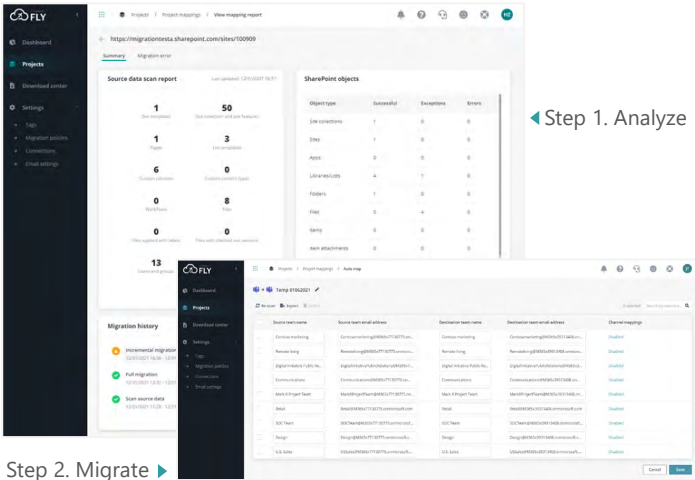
FLY

Dashboard
Projects
Download center
Settings
Tags
Migration policies
Connections
Email settings

Projects / Project mappings / View mapping report

https://migrationtesta.sharepoint.com/sites/100909

Summary Migration error

Source data scan report Last updated: 12/01/2021 18:51

1 Site templates
50 Site collection and site features
1 Pages
3 List templates
6 Custom columns
0 Custom content types
0 Workflows
8 Files
0 Files applied with labels
0 Files with checked-out versions
13 Users and groups

SharePoint objects

| Object type | Successful | Exceptions | Errors |
|---|---|---|---|
| Site collections | 1 | 0 | 0 |
| Sites | 1 | 0 | 0 |
| Apps | 0 | 0 | 0 |
| Libraries/Lists | 4 | 1 | 0 |
| Folders | 1 | 0 | 0 |
| Files | 0 | 4 | 0 |
| Items | 0 | 0 | 0 |
| Item attachments | 0 | 0 | 0 |

Step 1. Analyze

Migration history
Incremental migration 12/01/2021 16:58 - 12:01
Full migration 12/01/2021 12:02 - 12:01
Scan source data 12/01/2021 11:28 - 12:01

FLY
Dashboard
Projects
Download center
Settings
Tags
Migration policies
Connections
Email settings

Projects / Project mappings / Auto map

Temp 01062021

Re-scan Export Delete

Search

| Source team name | Source team email address | Destination team name | Destination team email address | Channel mappings |
|---|---|---|---|---|
| Contoso marketing | Contosomarketing@M365x771877.onmicro... | Contoso marketing | Contosomarketing@M365x59013408.onmicro... | Disabled |
| Remote living | Remoteliving@M365x771877.onmicro... | Remote living | Remoteliving@M365x59013408.onmicro... | Disabled |
| Digital Initiative Public Re... | DigitalInitiativePublicRelations@M365x77... | Digital Initiative Public Re... | DigitalInitiativePublicRelations@M365x59... | Disabled |
| Communications | Communications@M365x771877.onmicro... | Communications | Communications@M365x59013408.onmicro... | Disabled |
| Mark 8 Project Team | Mark8ProjectTeam@M365x771877.onmi... | Mark 8 Project Team | Mark8ProjectTeam@M365x59013408.onmi... | Disabled |
| Retail | Retail@M365x771877.onmicrosoft.com | Retail | Retail@M365x59013408.onmicrosoft.com | Disabled |
| SOC Team | SOCTeam@M365x771877.onmicrosoft.c... | SOC Team | SOCTeam@M365x59013408.onmicrosoft... | Disabled |
| Design | Design@M365x771877.onmicrosoft.com | Design | Design@M365x59013408.onmicrosoft.com | Disabled |
| U.S. Sales | USSales@M365x771877.onmicrosoft.com | U.S. Sales | USSales@M365x59013408.onmicrosoft.com | Disabled |

Cancel Save

Step 2. Migrate